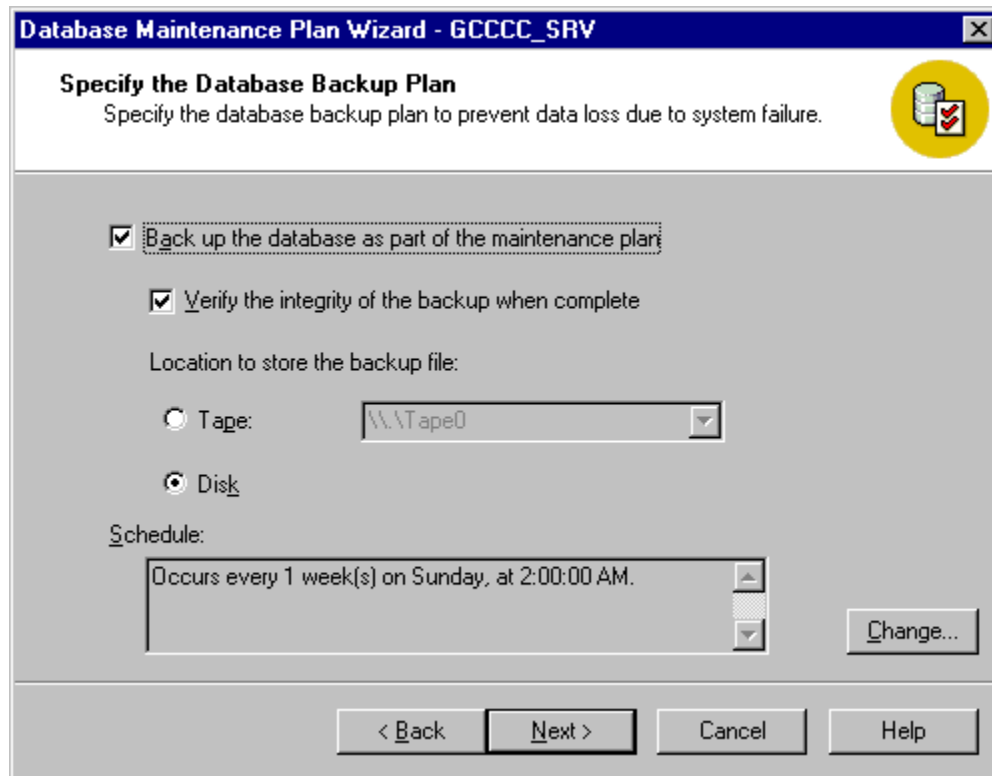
Database Maintenance Plan Wizard - GCCCC_SRV

Specify the Database Backup Plan
Specify the database backup plan to prevent data loss due to system failure.

Back up the database as part of the maintenance plan

Verify the integrity of the backup when complete

Location to store the backup file:

Tape: \\.\Tape0

Disk

Schedule:

Occurs every 1 week(s) on Sunday, at 2:00:00 AM.

Change...

< Back Next > Cancel Help